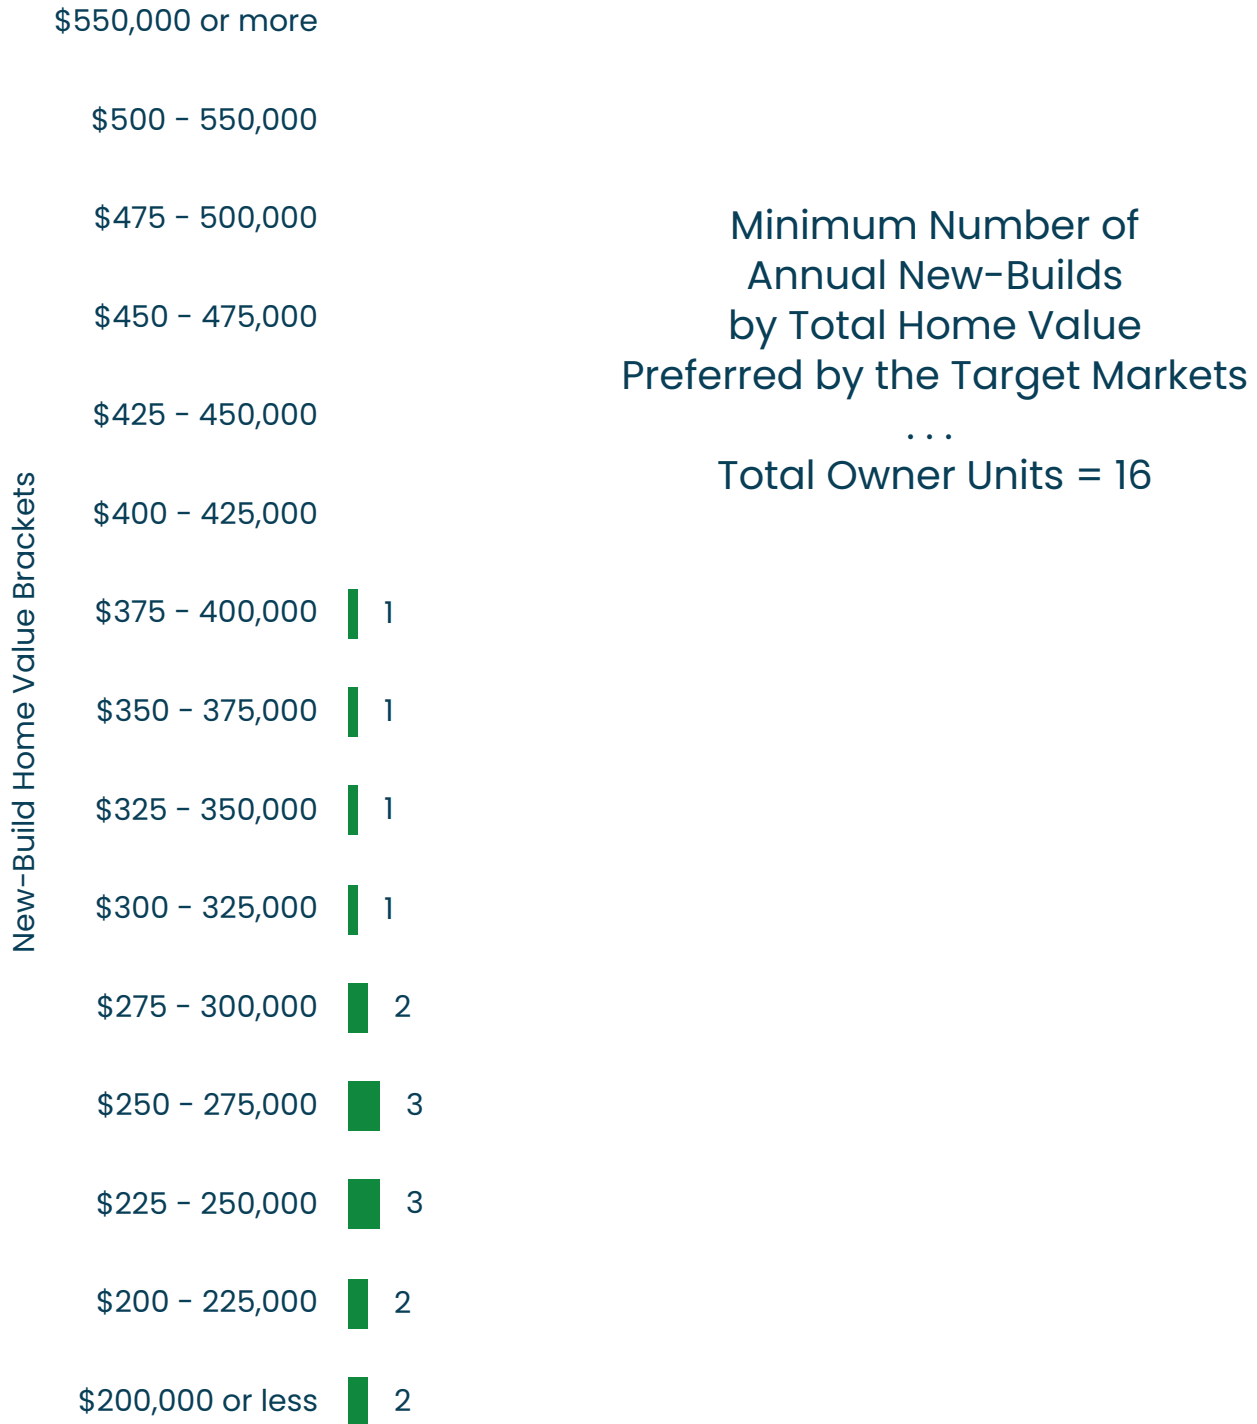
Minimum Number of Annual New-Builds by Total Home Value Preferred by the Target Markets
. . .
Total Owner Units = 16

New-Build Home Value Brackets

$550,000 or more
$500 - 550,000
$475 - 500,000
$450 - 475,000
$425 - 450,000
$400 - 425,000
$375 - 400,000 1
$350 - 375,000 1
$325 - 350,000 1
$300 - 325,000 1
$275 - 300,000 2
$250 - 275,000 3
$225 - 250,000 3
$200 - 225,000 2
$200,000 or less 2